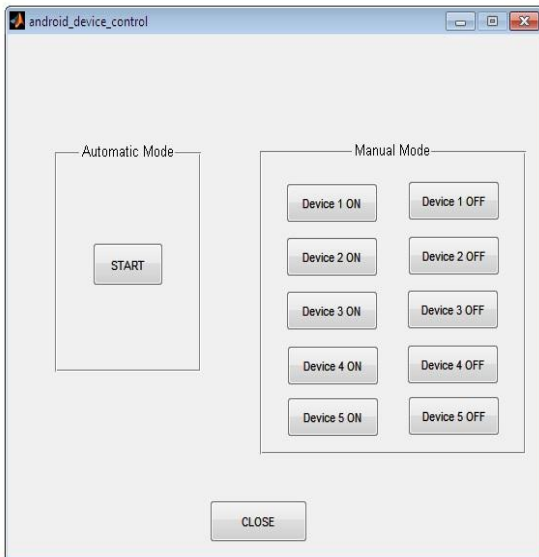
android_device_control

Automatic Mode

START

Manual Mode

Device 1 ON

Device 1 OFF

Device 2 ON

Device 2 OFF

Device 3 ON

Device 3 OFF

Device 4 ON

Device 4 OFF

Device 5 ON

Device 5 OFF

CLOSE